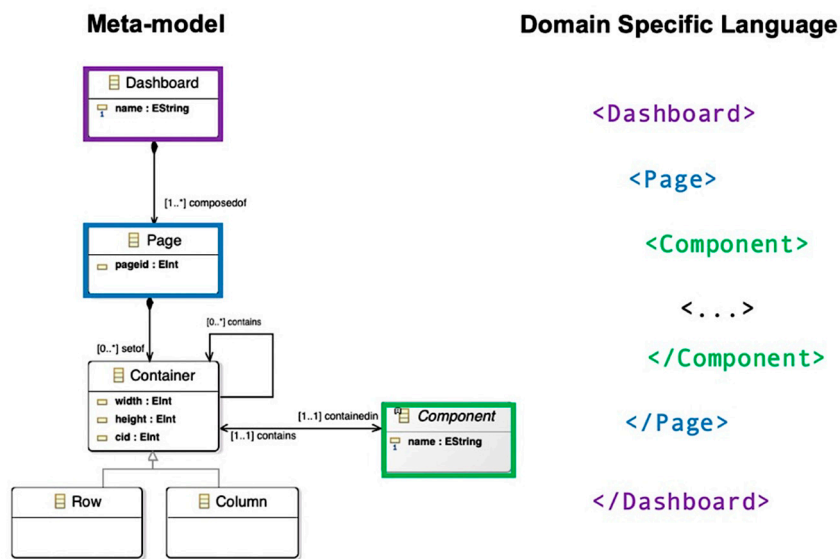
Meta-model

Dashboard
name : EString

[1..*] composedof

Page
pageid : EInt

[0..*] contains

[0..*] setof

Container
width : EInt
height : EInt
cid : EInt

[1..1] containedin

[1..1] contains

Component
name : EString

Row

Column

Domain Specific Language

<Dashboard>

<Page>

<Component>

<...>

</Component>

</Page>

</Dashboard>